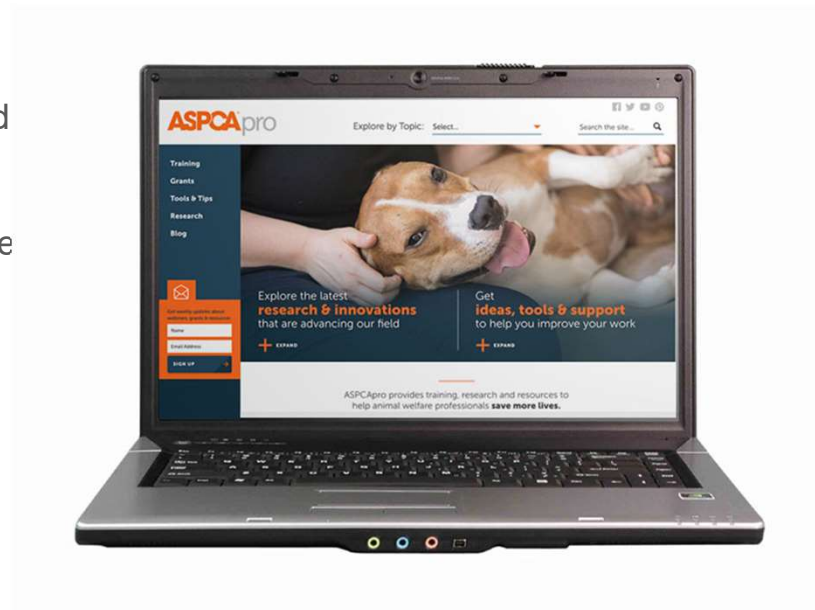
d

e

ASPCApro

Explore by Topic: Select...

Search the site...

Training
Grants
Tools & Tips
Research
Blog

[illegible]

Name
Email Address
SIGN UP

Explore the latest research & innovations that are advancing our field

EXPAND

Get ideas, tools & support to help you improve your work

EXPAND

ASPCApro provides training, research and resources to help animal welfare professionals save more lives.